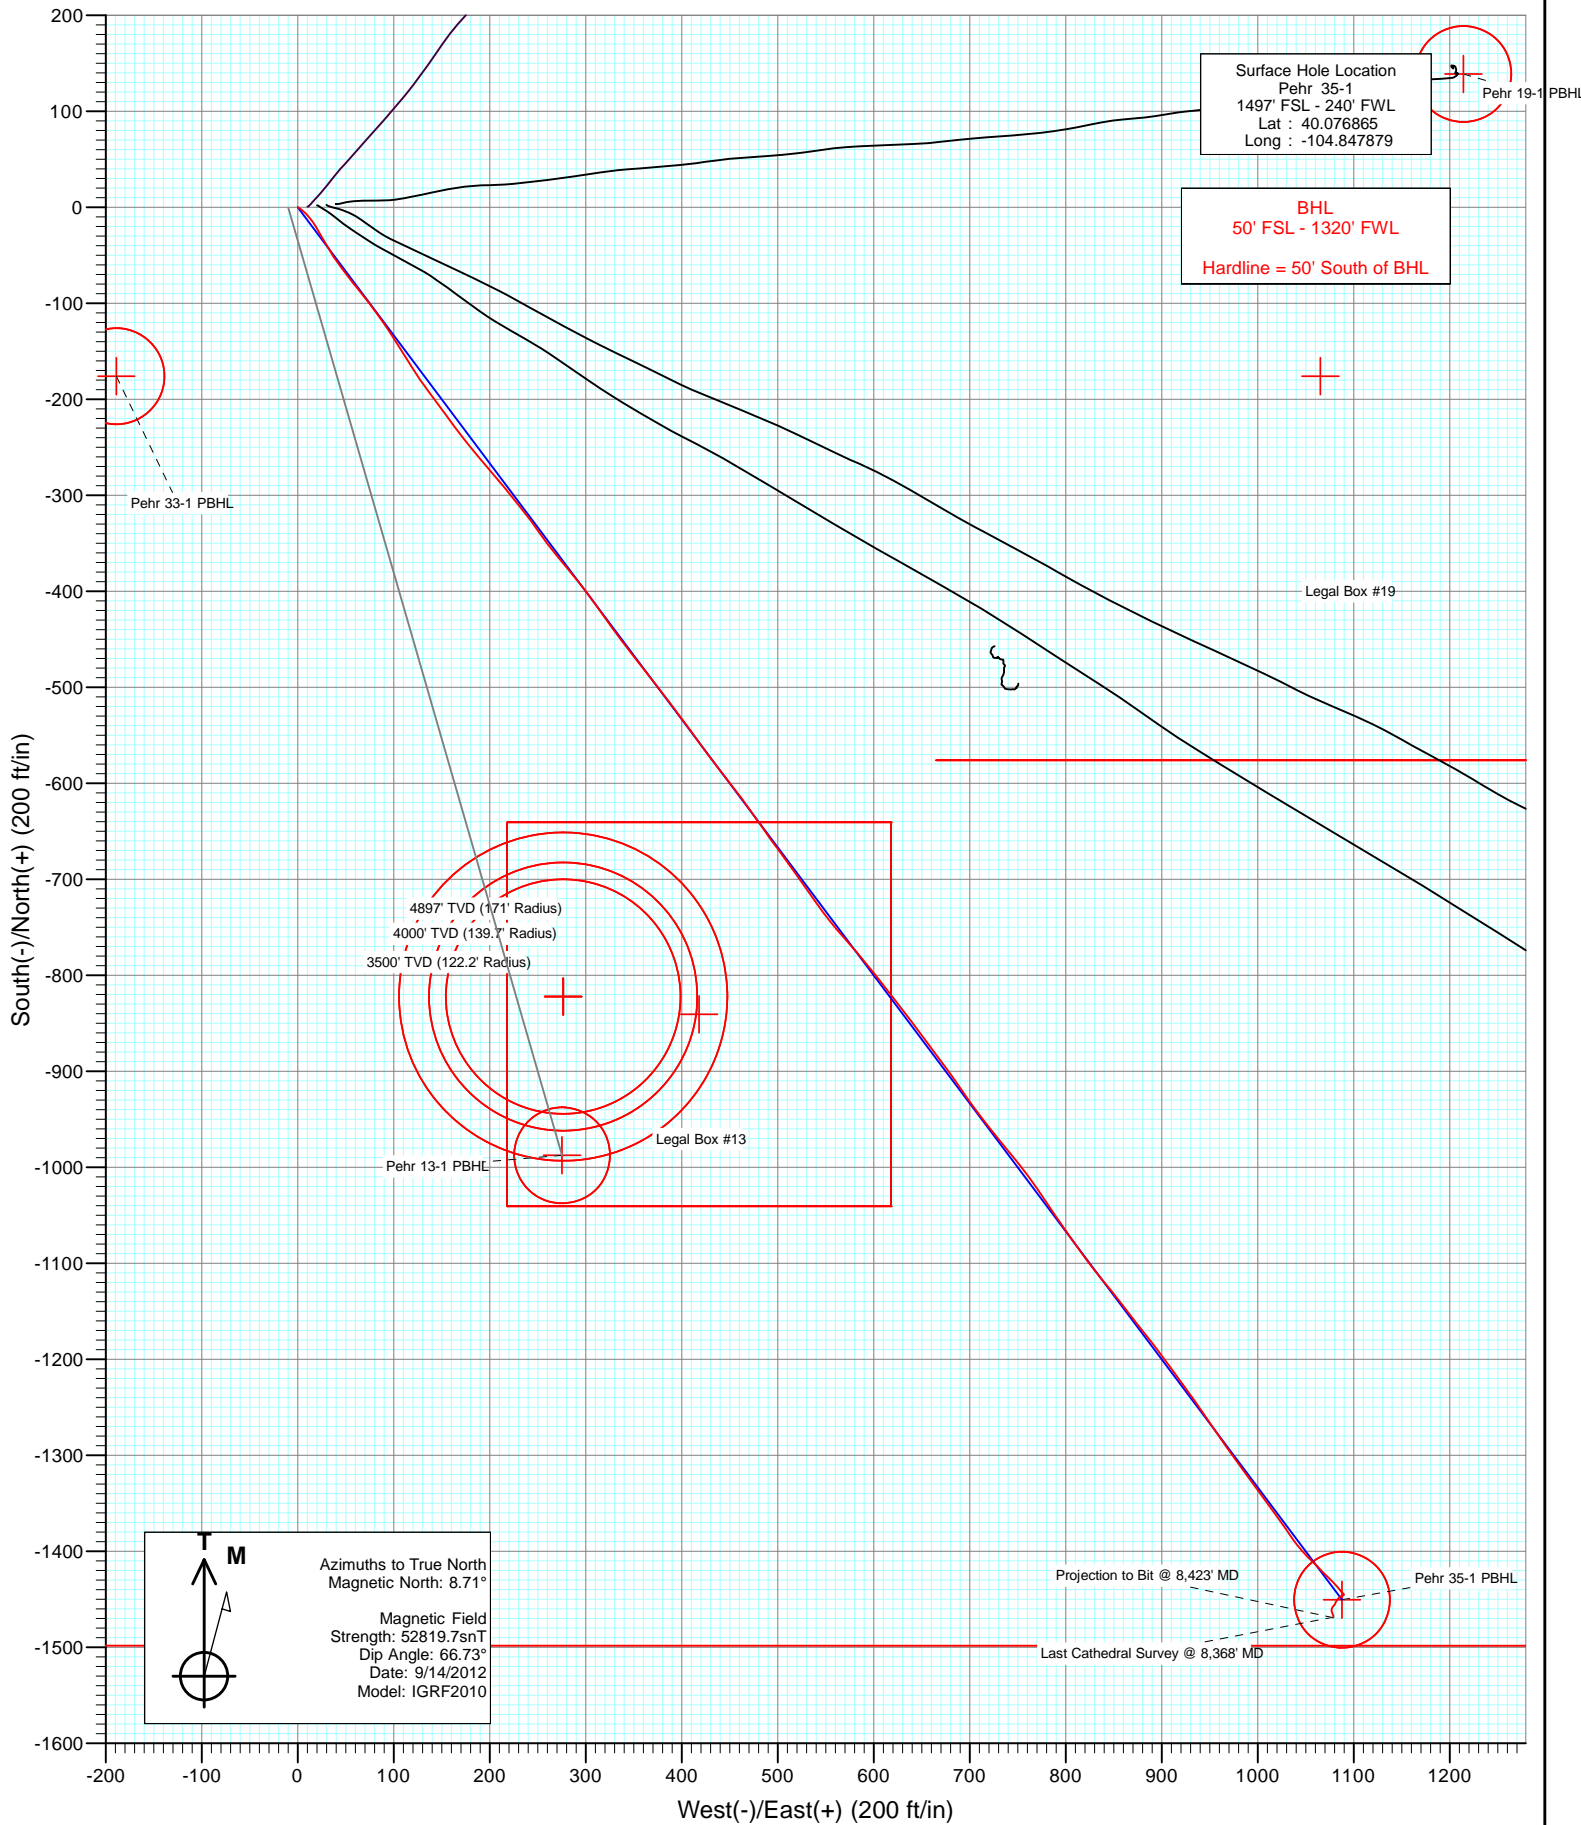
Surface Hole Location
Pehr 35-1
1497' FSL - 240' FWL
Lat : 40.076865
Long : -104.847879

Pehr 19-1 PBHL

BHL
50' FSL - 1320' FWL

Hardline = 50' South of BHL

Pehr 33-1 PBHL

Legal Box #19

4897' TVD (171' Radius)
4000' TVD (139.7' Radius)
3500' TVD (122.2' Radius)

Legal Box #13

Pehr 13-1 PBHL

T M

Azimuths to True North
Magnetic North: 8.71°

Magnetic Field
Strength: 52819.7snT
Dip Angle: 66.73°
Date: 9/14/2012
Model: IGRF2010

Projection to Bit @ 8,423' MD
Pehr 35-1 PBHL
Last Cathedral Survey @ 8,368' MD

200
100
0
-100
-200
-300
-400
-500
-600
-700
-800
-900
-1000
-1100
-1200
-1300
-1400
-1500
-1600

South(-)/North(+) (200 ft/in)

-200 -100 0 100 200 300 400 500 600 700 800 900 1000 1100 1200

West(-)/East(+) (200 ft/in)